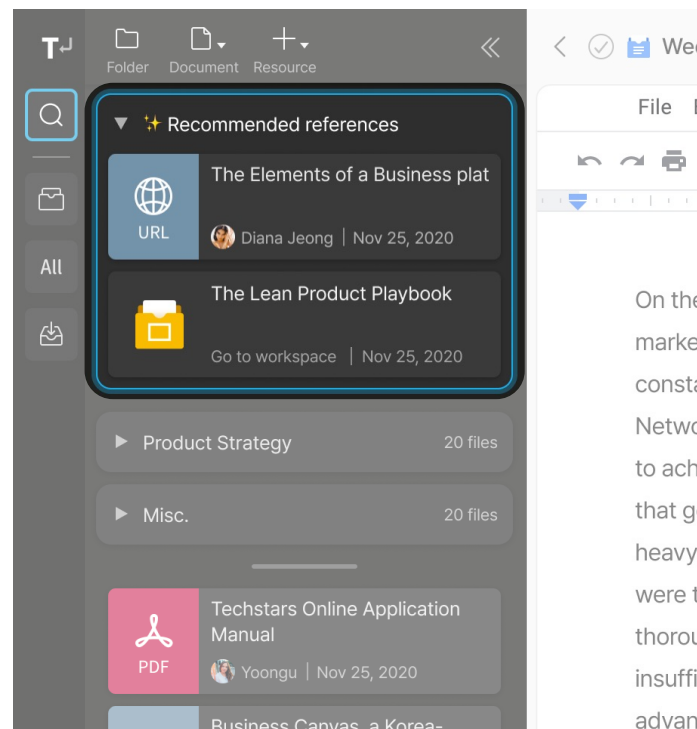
T↵

Folder Document Resource

«

Wee

File

All

Recommended references

The Elements of a Business plat

URL

Diana Jeong | Nov 25, 2020

The Lean Product Playbook

Go to workspace | Nov 25, 2020

Product Strategy 20 files

Misc. 20 files

Techstars Online Application Manual

PDF

Yoongu | Nov 25, 2020

Business Canvas, a Korea-

On the
marke
consta
Netwo
to ach
that g
heavy
were t
thorou
insuffi
advan